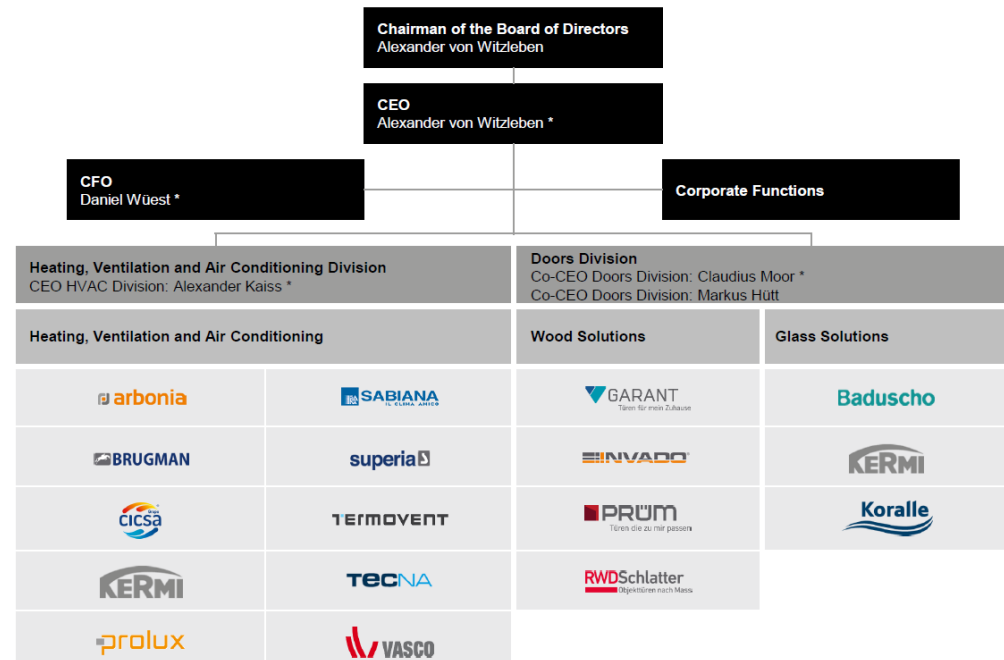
Chairman of the Board of Directors
Alexander von Witzleben

CEO
Alexander von Witzleben *

CFO
Daniel Wüest *

Corporate Functions

Heating, Ventilation and Air Conditioning Division
CEO HVAC Division: Alexander Kaiss *

Doors Division
Co-CEO Doors Division: Claudius Moor *
Co-CEO Doors Division: Markus Hütt

Heating, Ventilation and Air Conditioning

Wood Solutions

Glass Solutions

arbonia

SABIANA
IL CLIMA AMICO

GARANT
Türen für mein Zuhause

Baduscho

BRUGMAN

superia

INVADO

KERMI

cicsa

TERMOVENT

PRÜM
Türen die zu mir passen

Koralle

KERMI

TECNA

RWD Schlatter
Objekttüren nach Mass

prolux

VASCO